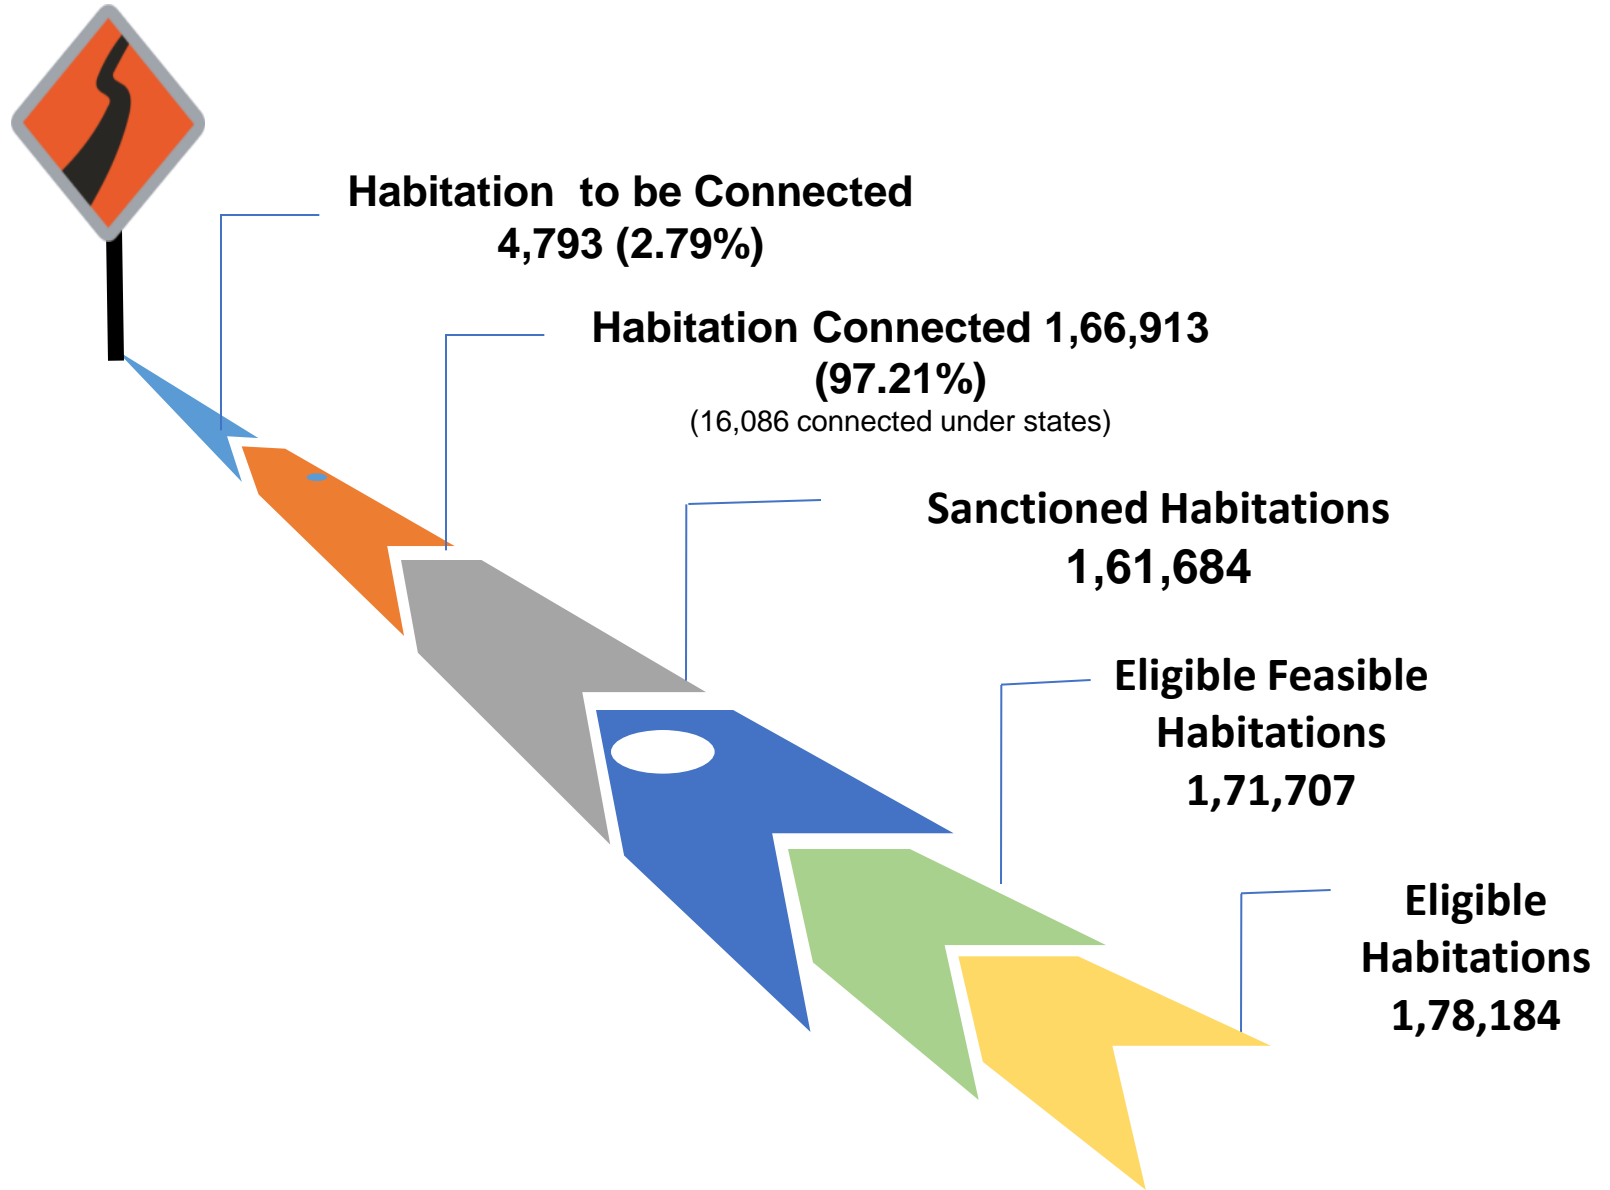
Habitation to be Connected 4,793 (2.79%)

Habitation Connected 1,66,913 (97.21%)
(16,086 connected under states)

Sanctioned Habitations 1,61,684

Eligible Feasible Habitations 1,71,707

Eligible Habitations 1,78,184